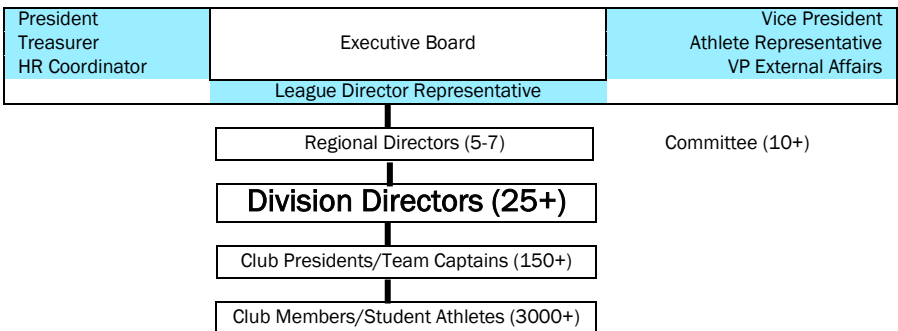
President
Treasurer
HR Coordinator

Executive Board

Vice President
Athlete Representative
VP External Affairs

League Director Representative

Regional Directors (5-7)

Committee (10+)

Division Directors (25+)

Club Presidents/Team Captains (150+)

Club Members/Student Athletes (3000+)